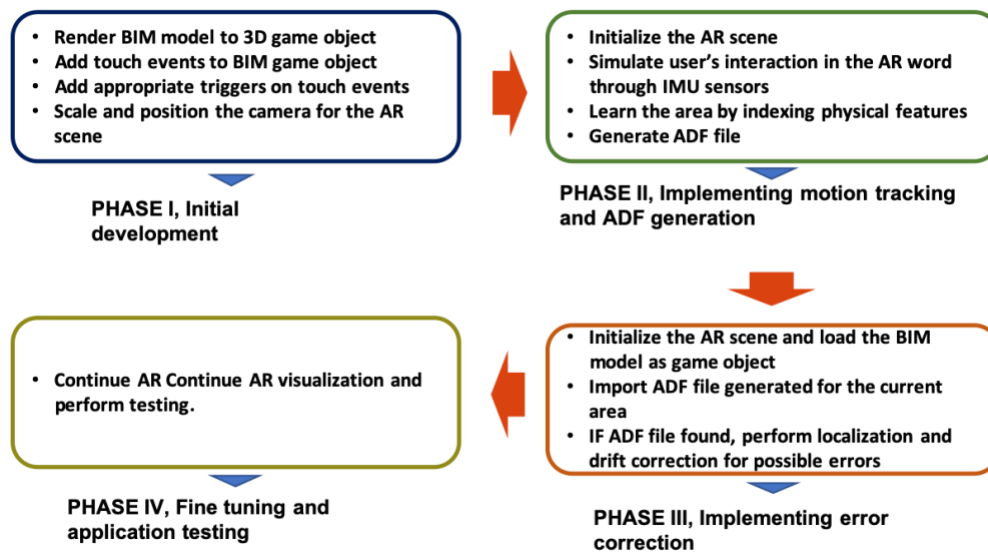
- Render BIM model to 3D game object
- Add touch events to BIM game object
- Add appropriate triggers on touch events
- Scale and position the camera for the AR scene

PHASE I, Initial development

- Initialize the AR scene
- Simulate user's interaction in the AR word through IMU sensors
- Learn the area by indexing physical features
- Generate ADF file

PHASE II, Implementing motion tracking and ADF generation

- Initialize the AR scene and load the BIM model as game object
- Import ADF file generated for the current area
- IF ADF file found, perform localization and drift correction for possible errors

PHASE III, Implementing error correction

- Continue AR Continue AR visualization and perform testing.

PHASE IV, Fine tuning and application testing